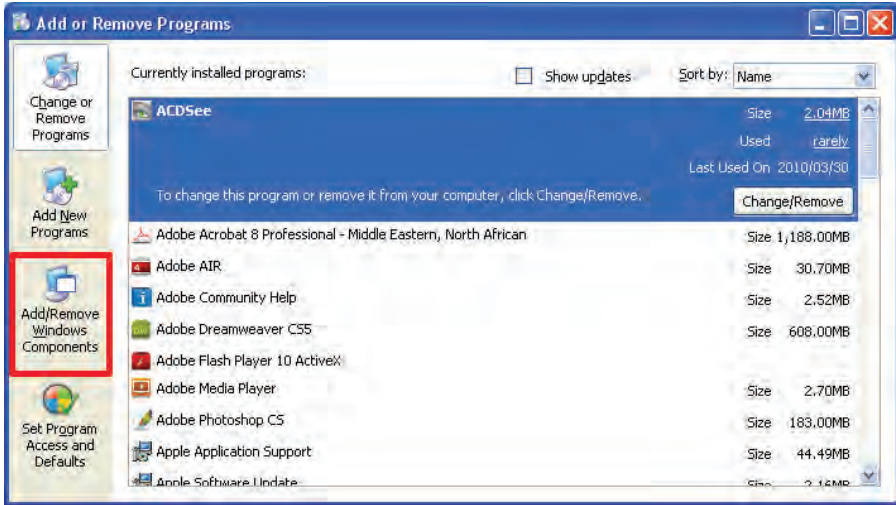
Add or Remove Programs

Change or Remove Programs

Add New Programs

Add/Remove Windows Components

Set Program Access and Defaults

Currently installed programs:

Show updates

Sort by: Name

ACDSee

Size 2.04MB

Used rarely

Last Used On 2010/03/30

To change this program or remove it from your computer, click Change/Remove.

Change/Remove

| | | |
|---|---|---|
| Adobe Acrobat 8 Professional - Middle Eastern, North African | Size | 1,188.00MB |
| Adobe AIR | Size | 30.70MB |
| Adobe Community Help | Size | 2.52MB |
| Adobe Dreamweaver CS5 | Size | 608.00MB |
| Adobe Flash Player 10 ActiveX | | |
| Adobe Media Player | Size | 2.70MB |
| Adobe Photoshop CS | Size | 183.00MB |
| Apple Application Support | Size | 44.49MB |
| Apple Software Update | Size | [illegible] |